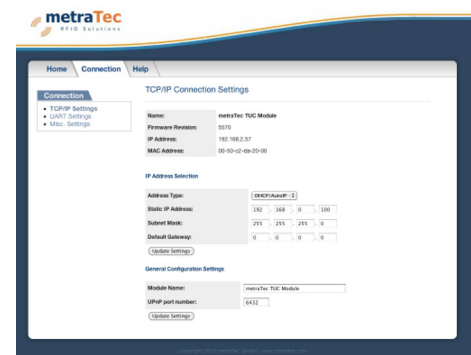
metraTec
RFID Solutions

Home | Connection | Help

Connection
• TCP/IP Settings
• UART Settings
• Misc. Settings

TCP/IP Connection Settings

| | |
|---|---|
| Name: | metraTec TUC Module |
| Firmware Revision: | 5570 |
| IP Address: | 192.168.2.97 |
| MAC Address: | 00-50-c2-da-20-00 |

IP Address Selection

| | |
|---|---|
| Address Type: | DHCP/AutoIP |
| Static IP Address: | 192 . 168 . 0 . 100 |
| Subnet Mask: | 255 . 255 . 255 . 0 |
| Default Gateway: | 0 . 0 . 0 . 0 |

Update Settings

General Configuration Settings

| | |
|---|---|
| Module Name: | metraTec TUC Module |
| UPnP port number: | 6432 |

Update Settings

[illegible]